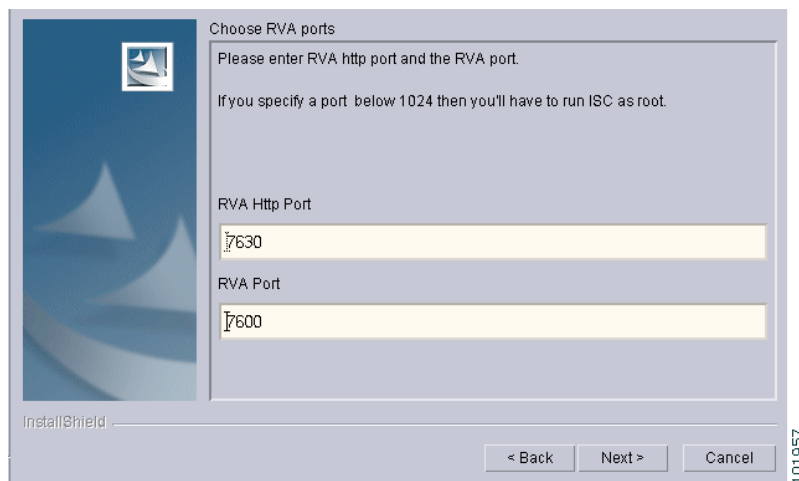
Choose RVA ports

Please enter RVA http port and the RVA port.

If you specify a port below 1024 then you'll have to run ISC as root.

RVA Http Port

7630

RVA Port

7600

InstallShield

< Back

Next >

Cancel

101957